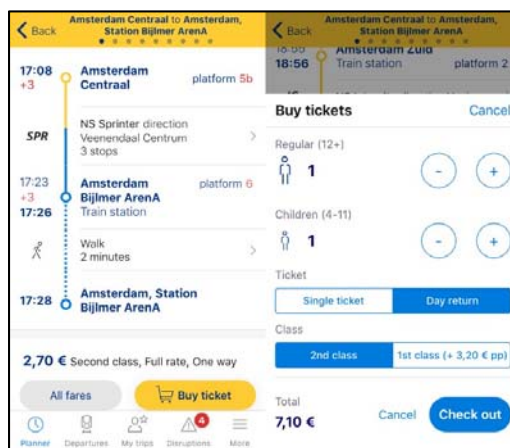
Back

Amsterdam Centraal to Amsterdam, Station Bijlmer ArenA

17:08
+3

Amsterdam Centraal

platform 5b

SPR

NS Sprinter direction Veenendaal Centrum
3 stops

17:23
+3
17:26

Amsterdam Bijlmer ArenA
Train station

platform 6

Walk
2 minutes

17:28

Amsterdam, Station Bijlmer ArenA

2,70 € Second class, Full rate, One way

All fares

Buy ticket

Planner Departures My trips Disruptions More

4

Back

Amsterdam Centraal to Amsterdam, Station Bijlmer ArenA

18:56

Amsterdam Zuid
Train station

platform 2

Buy tickets

Cancel

Regular (12+)

1

Children (4-11)

1

Ticket

Single ticket

Day return

Class

2nd class

1st class (+ 3,20 € pp)

Total
7,10 €

Cancel

Check out